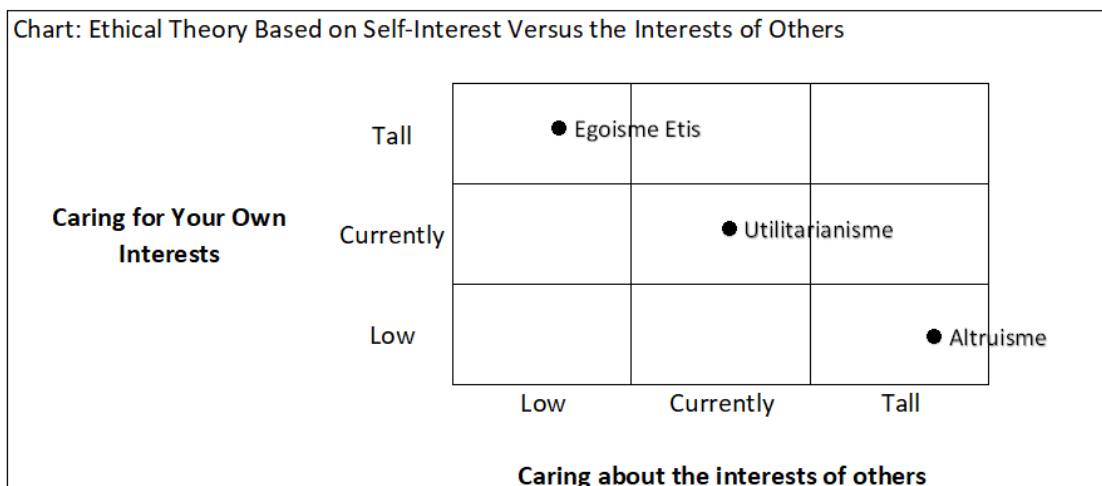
Chart: Ethical Theory Based on Self-Interest Versus the Interests of Others

Caring for Your Own Interests

Tall

Currently

Low

Egoisme Etis

Utilitarianisme

Altruisme

Low

Currently

Tall

Caring about the interests of others